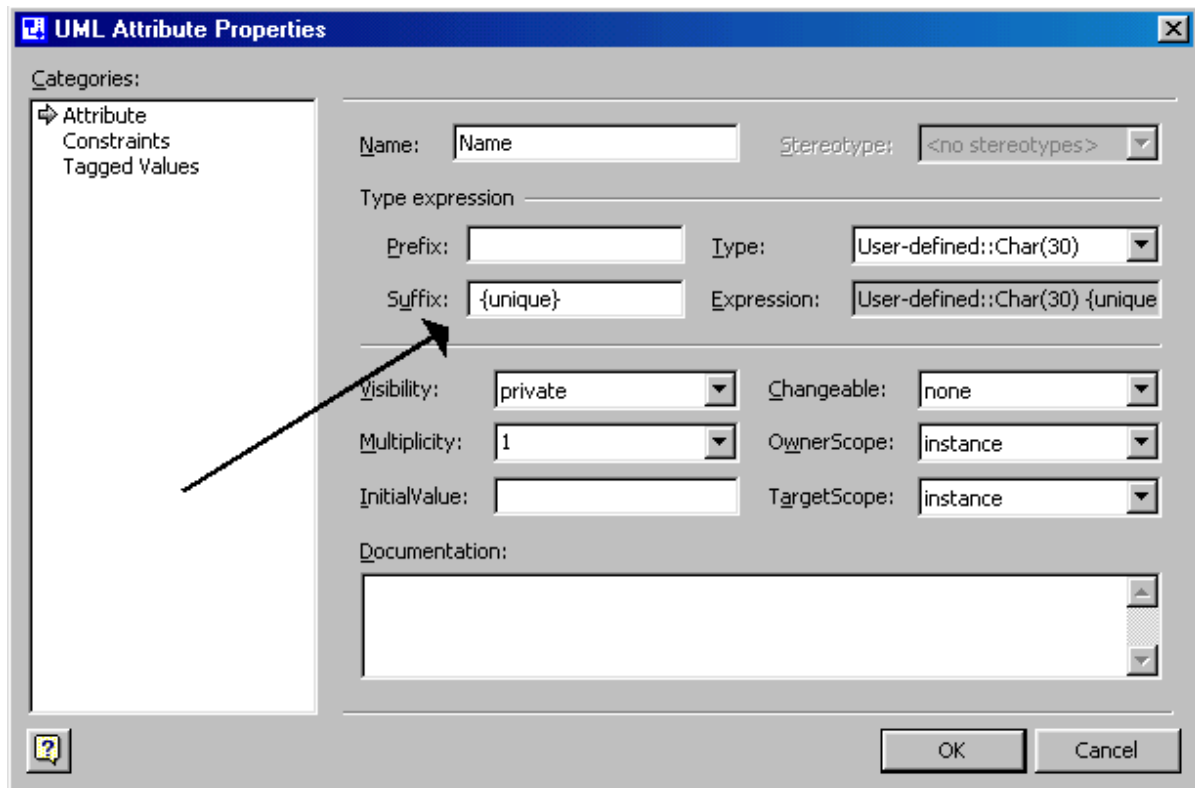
UML Attribute Properties

Categories:

Attribute
Constraints
Tagged Values

Name: Name

Stereotype: <no stereotypes>

Type expression

Prefix:

Type: User-defined::Char(30)

Suffix: {unique}

Expression: User-defined::Char(30) {unique

Visibility: private

Changeable: none

Multiplicity: 1

OwnerScope: instance

InitialValue:

TargetScope: instance

Documentation:

OK

Cancel